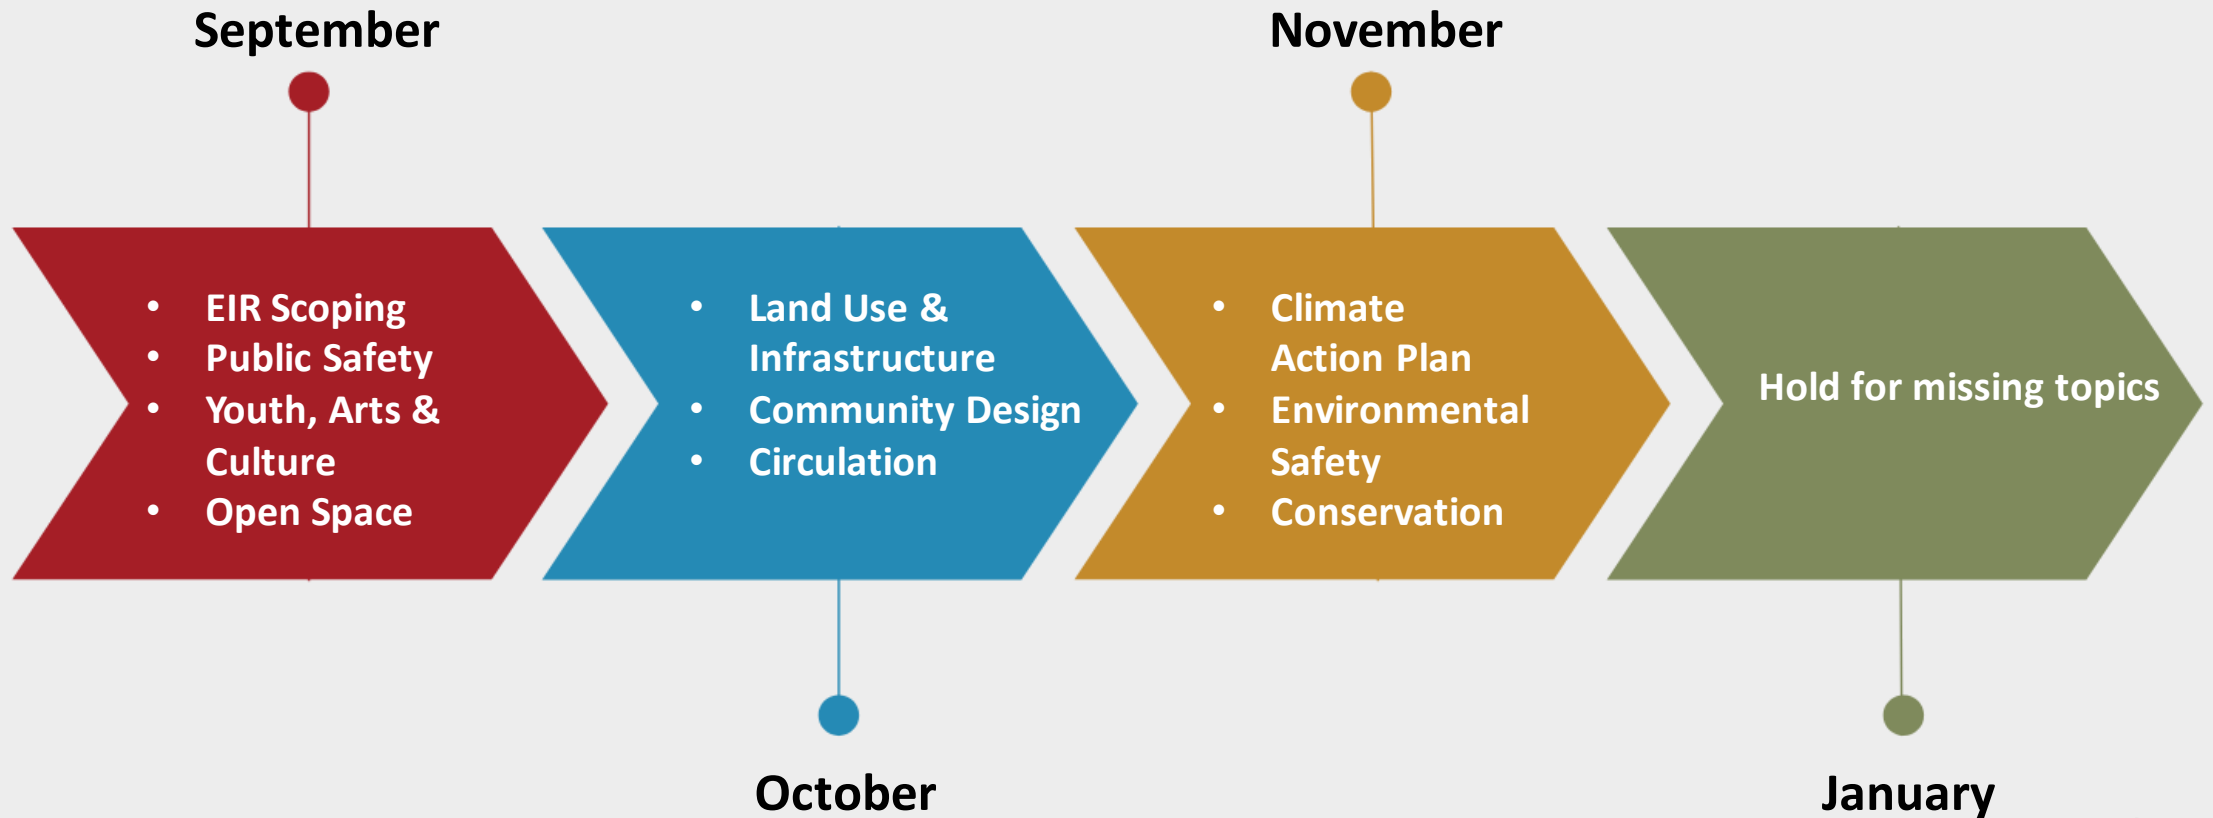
September

- EIR Scoping
- Public Safety
- Youth, Arts & Culture
- Open Space

October

- Land Use & Infrastructure
- Community Design
- Circulation

November

- Climate Action Plan
- Environmental Safety
- Conservation

January

Hold for missing topics